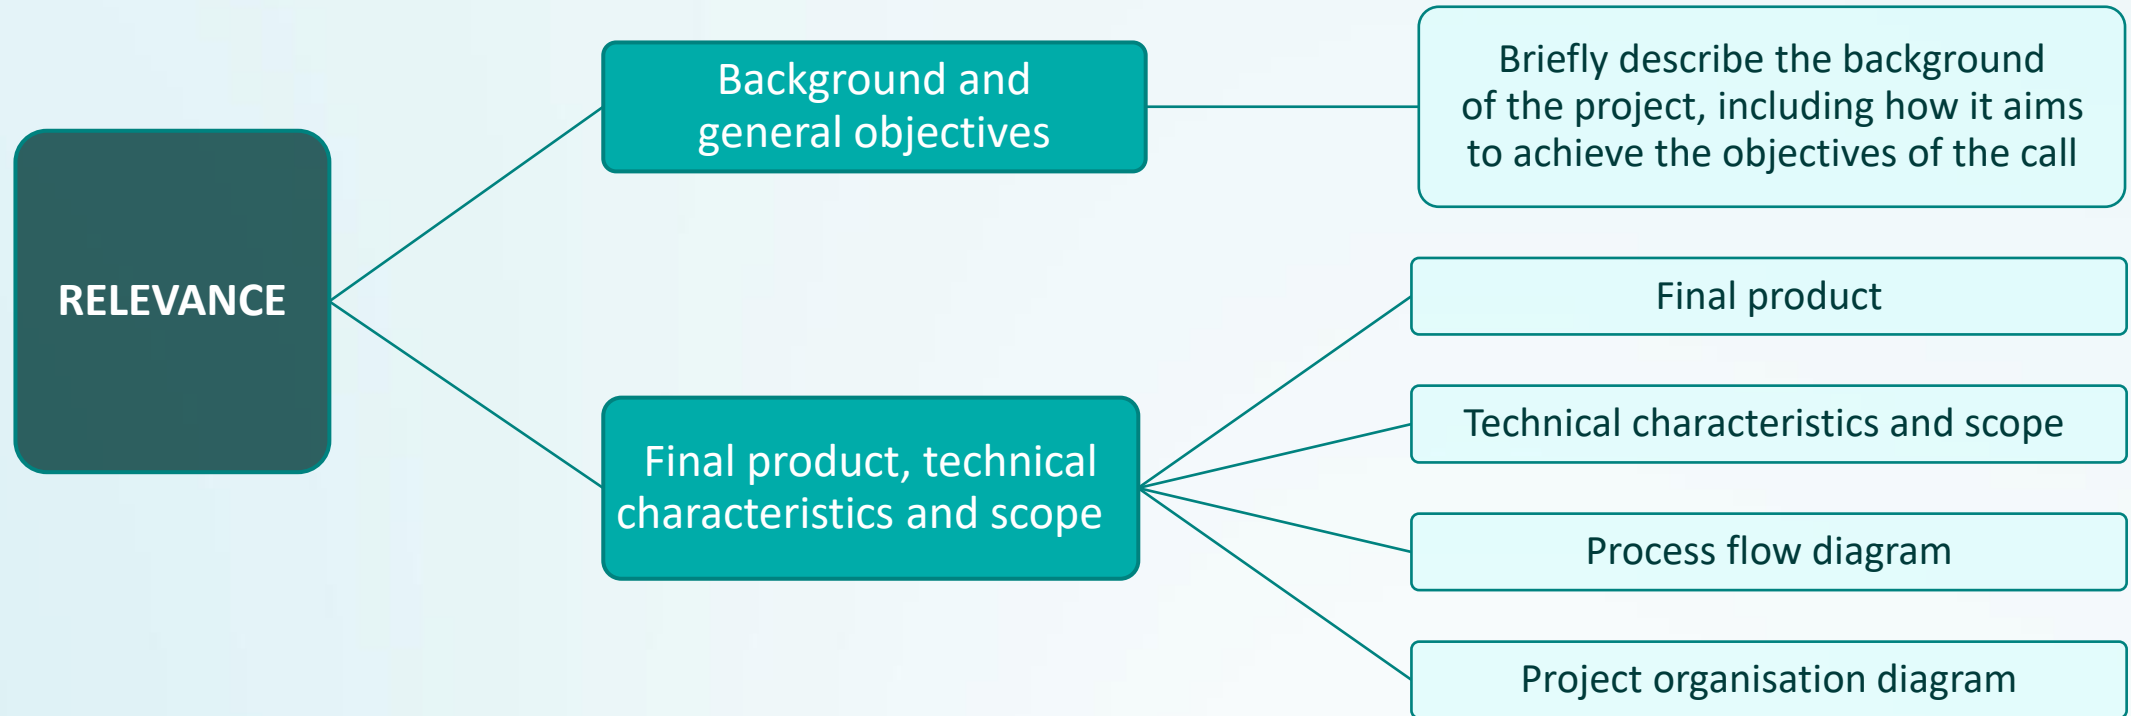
RELEVANCE

Background and general objectives

Briefly describe the background of the project, including how it aims to achieve the objectives of the call

Final product, technical characteristics and scope

Final product

Technical characteristics and scope

Process flow diagram

Project organisation diagram